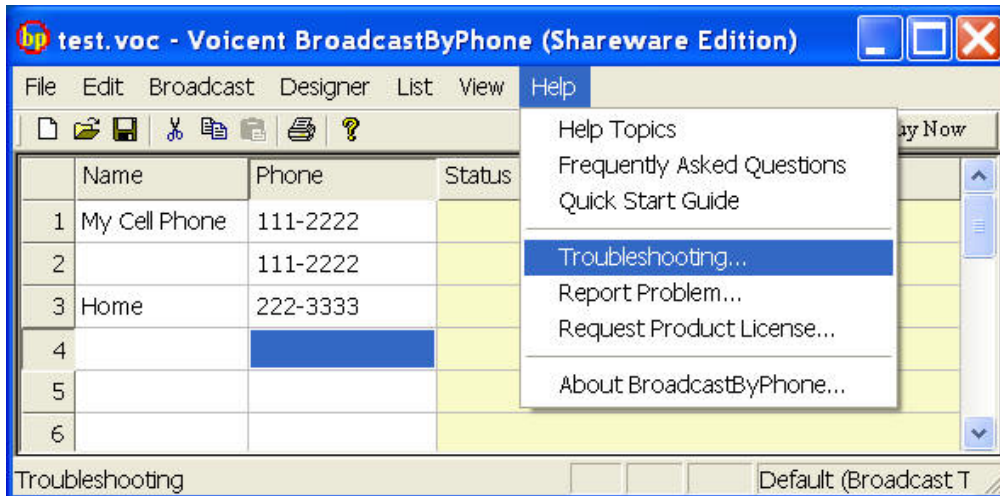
bp test.voc - Voicent BroadcastByPhone (Shareware Edition)

File Edit Broadcast Designer List View Help

ay Now

| | Name | Phone | Status |
|---|---|---|---|
| 1 | My Cell Phone | 111-2222 | |
| 2 | | 111-2222 | |
| 3 | Home | 222-3333 | |
| 4 | | | |
| 5 | | | |
| 6 | | | |

Help Topics
Frequently Asked Questions
Quick Start Guide
Troubleshooting...
Report Problem...
Request Product License...
About BroadcastByPhone...

Troubleshooting

Default (Broadcast T